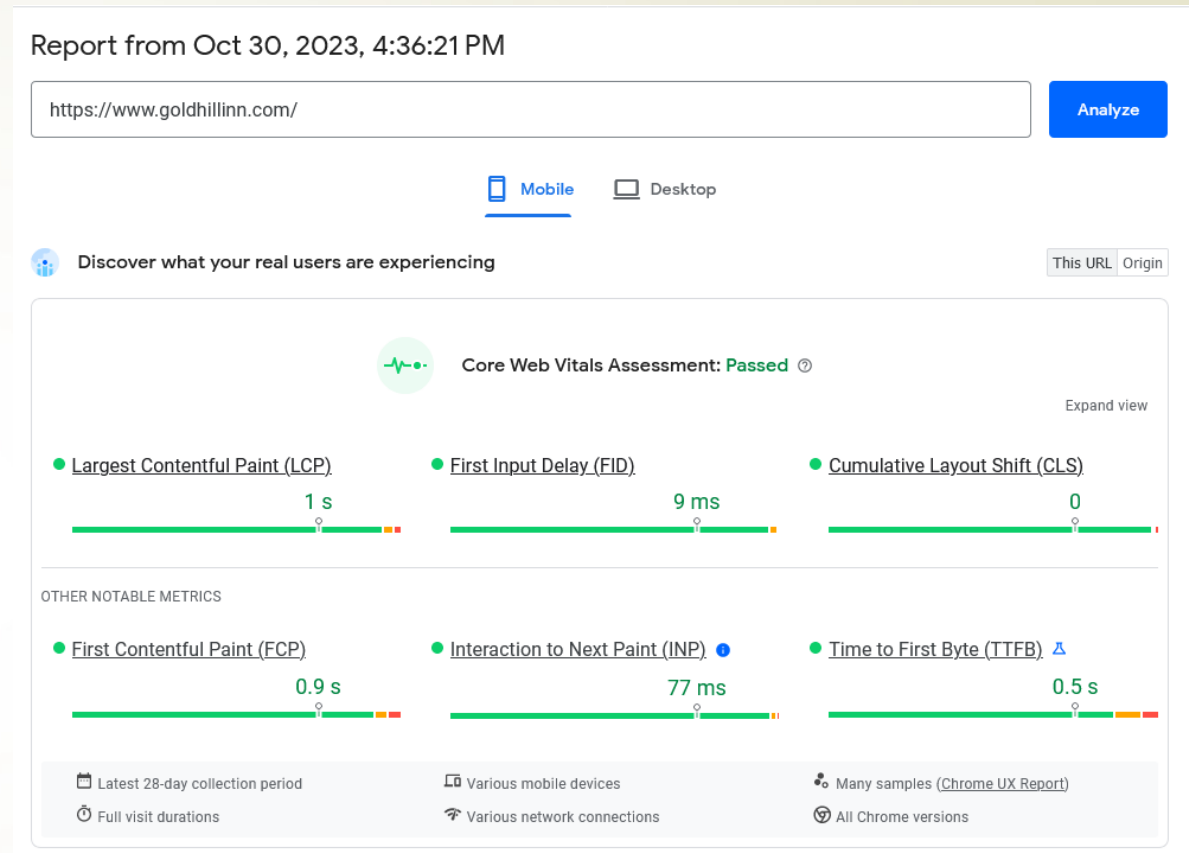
Report from Oct 30, 2023, 4:36:21 PM

https://www.goldhillinn.com/

Analyze

Mobile

Desktop

Discover what your real users are experiencing

This URL Origin

Core Web Vitals Assessment: Passed

Expand view

Largest Contentful Paint (LCP)
1 s

First Input Delay (FID)
9 ms

Cumulative Layout Shift (CLS)
0

OTHER NOTABLE METRICS

First Contentful Paint (FCP)
0.9 s

Interaction to Next Paint (INP)
77 ms

Time to First Byte (TTFB)
0.5 s

Latest 28-day collection period

Various mobile devices

Many samples (Chrome UX Report)

Full visit durations

Various network connections

All Chrome versions